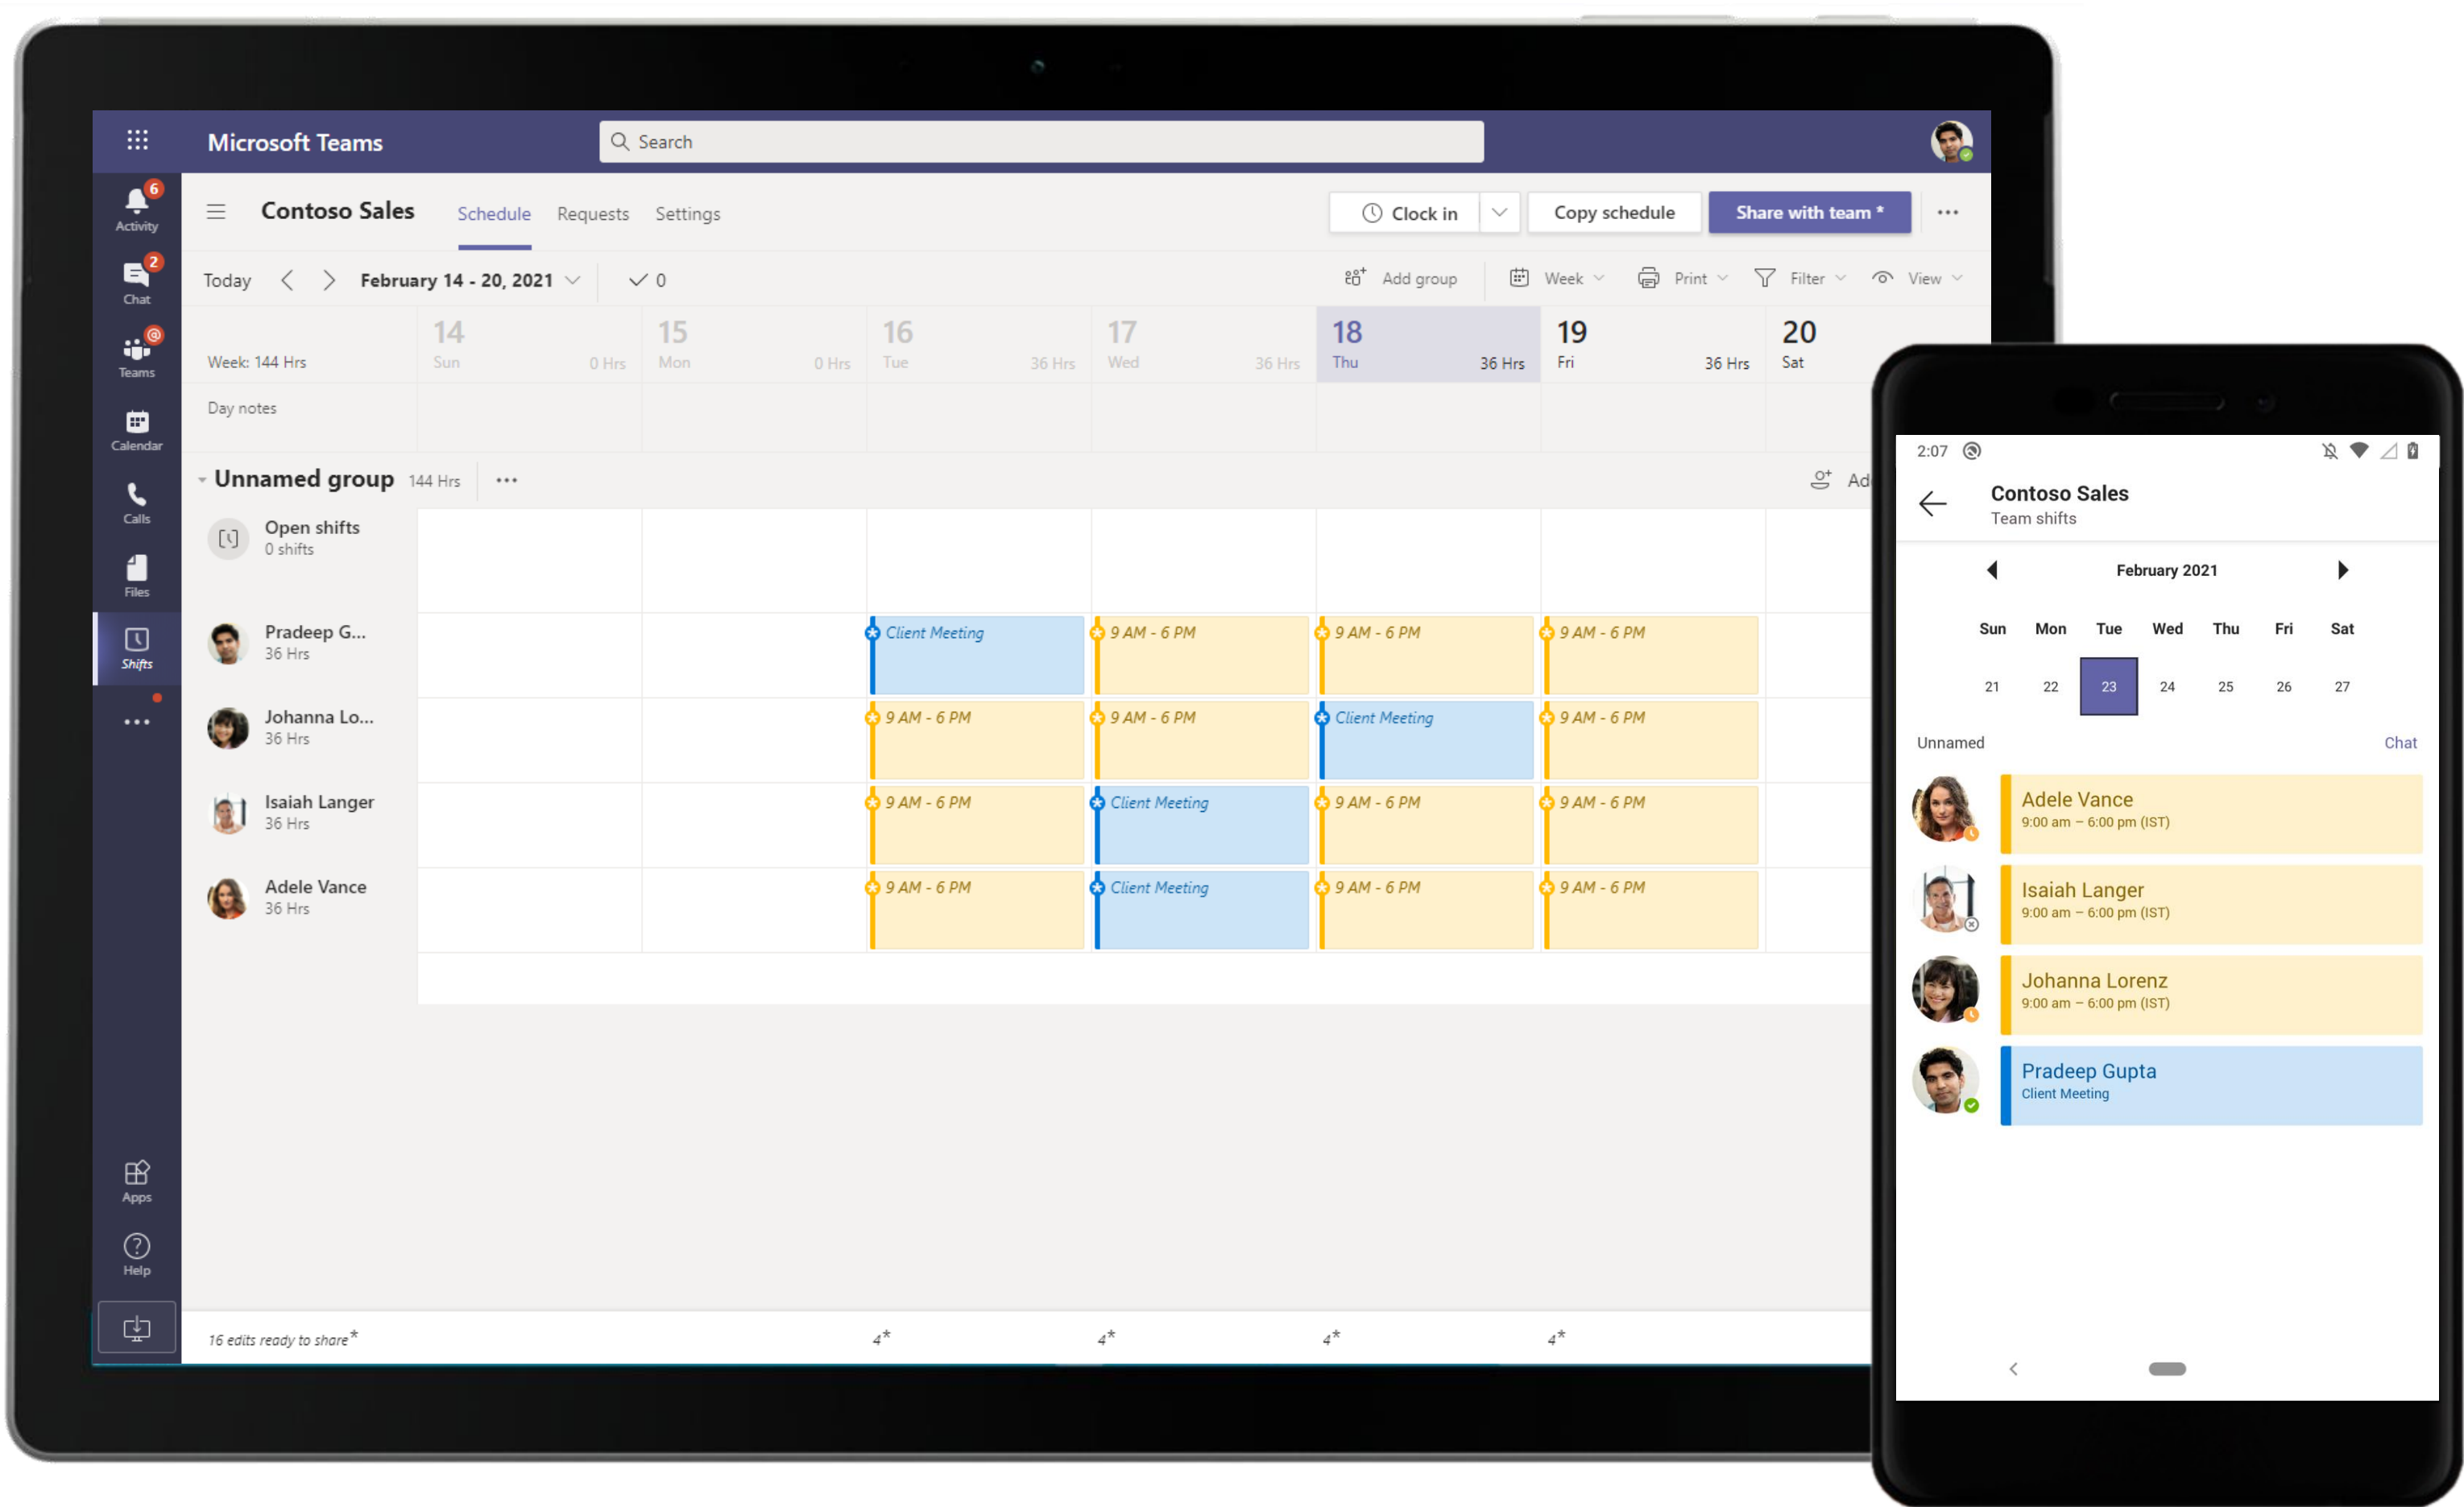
Microsoft Teams

Search

6
Activity

2
Chat

Teams

Calendar

Calls

Files

Shifts

...

Apps

Help

Contoso Sales

Schedule Requests Settings

Clock in

Copy schedule

Share with team *

...

Today

February 14 - 20, 2021

0

Add group

Week

Print

Filter

View

Week: 144 Hrs

| | 14 Sun 0 Hrs | 15 Mon 0 Hrs | 16 Tue 36 Hrs | 17 Wed 36 Hrs | 18 Thu 36 Hrs | 19 Fri 36 Hrs | 20 Sat |
|---|---|---|---|---|---|---|---|
| Day notes | | | | | | | |

Unnamed group 144 Hrs ...

Ad

| | | | | | | | |
|---|---|---|---|---|---|---|---|
| Open shifts 0 shifts | | | | | | | |
| Pradeep G... 36 Hrs | | | Client Meeting | 9 AM - 6 PM | 9 AM - 6 PM | 9 AM - 6 PM | |
| Johanna Lo... 36 Hrs | | | 9 AM - 6 PM | 9 AM - 6 PM | Client Meeting | 9 AM - 6 PM | |
| Isaiah Langer 36 Hrs | | | 9 AM - 6 PM | Client Meeting | 9 AM - 6 PM | 9 AM - 6 PM | |
| Adele Vance 36 Hrs | | | 9 AM - 6 PM | Client Meeting | 9 AM - 6 PM | 9 AM - 6 PM | |

16 edits ready to share* 4* 4* 4* 4*

2:07

Contoso Sales
Team shifts

February 2021

| Sun | Mon | Tue | Wed | Thu | Fri | Sat |
|---|---|---|---|---|---|---|
| 21 | 22 | 23 | 24 | 25 | 26 | 27 |

Unnamed Chat

Adele Vance
9:00 am – 6:00 pm (IST)

Isaiah Langer
9:00 am – 6:00 pm (IST)

Johanna Lorenz
9:00 am – 6:00 pm (IST)

Pradeep Gupta
Client Meeting